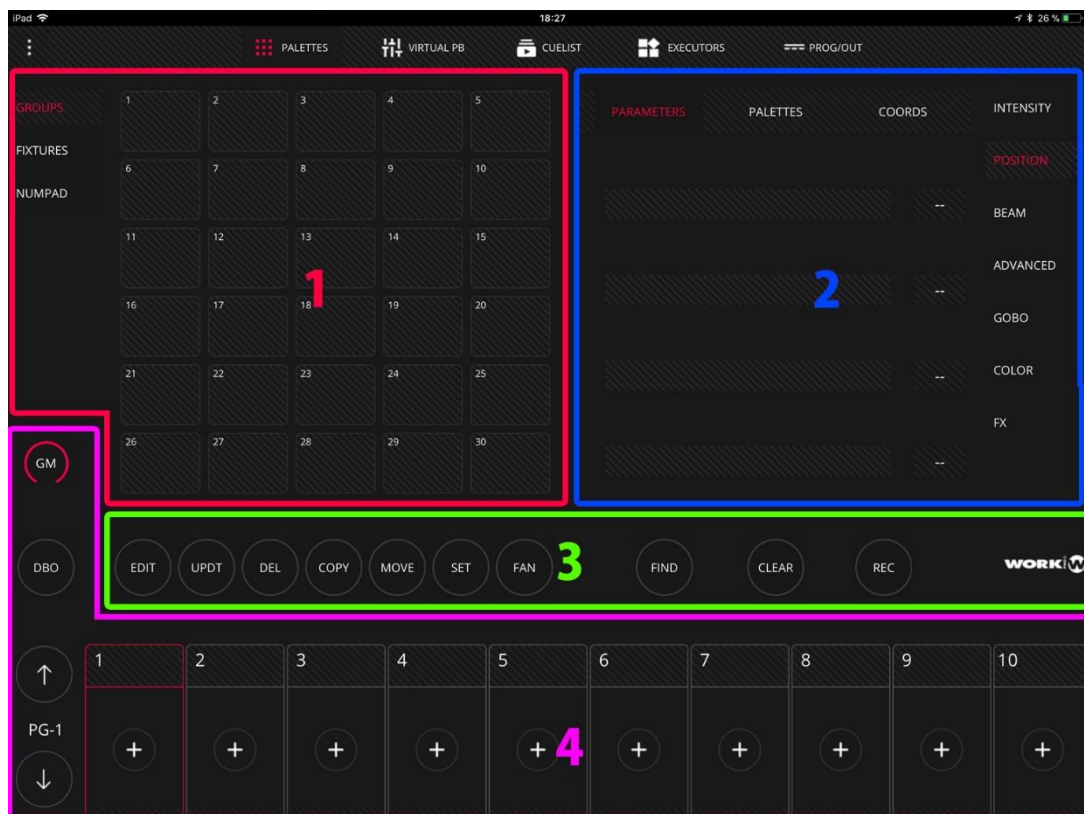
iPad
18:27
26 %

PALETTES
VIRTUAL PB
CUELIST
EXECUTORS
PROG/OUT

GROUPS
FIXTURES
NUMPAD

| 1 | 2 | 3 | 4 | 5 |
|---|---|---|---|---|
| 6 | 7 | 8 | 9 | 10 |
| 11 | 12 | 13 | 14 | 15 |
| 16 | 17 | 18 | 19 | 20 |
| 21 | 22 | 23 | 24 | 25 |
| 26 | 27 | 28 | 29 | 30 |

1

PARAMETERS
PALETTES
COORDS

INTENSITY
POSITION
BEAM
ADVANCED
GOBO
COLOR
FX

--
--
--
--

2

GM
DBO

EDIT
UPDT
DEL
COPY
MOVE
SET
FAN
3
FIND
CLEAR
REC
WORK

PG-1

1 2 3 4 5 6 7 8 9 10

+ + + + + + + + + +

4